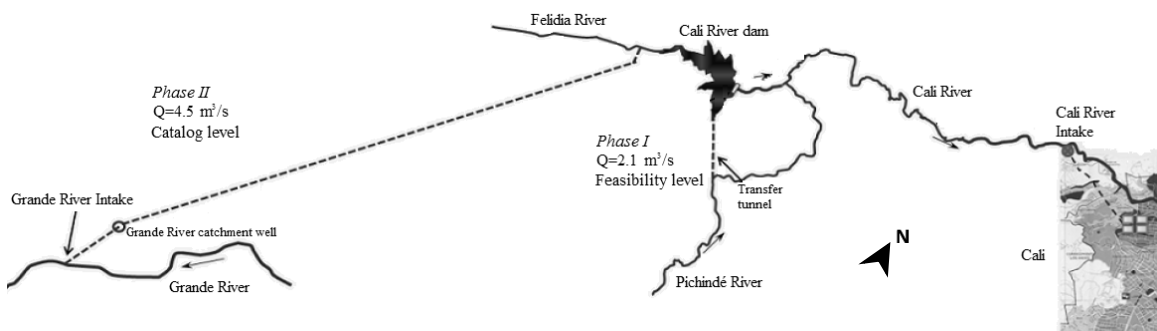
Felidia River

Cali River dam

Cali River

Cali River Intake

*Phase II*
Q=4.5 $m^3/s$
Catalog level

*Phase I*
Q=2.1 $m^3/s$
Feasibility level

Transfer tunnel

Grande River Intake

Grande River catchment well

Grande River

Pichindé River

N

Cali